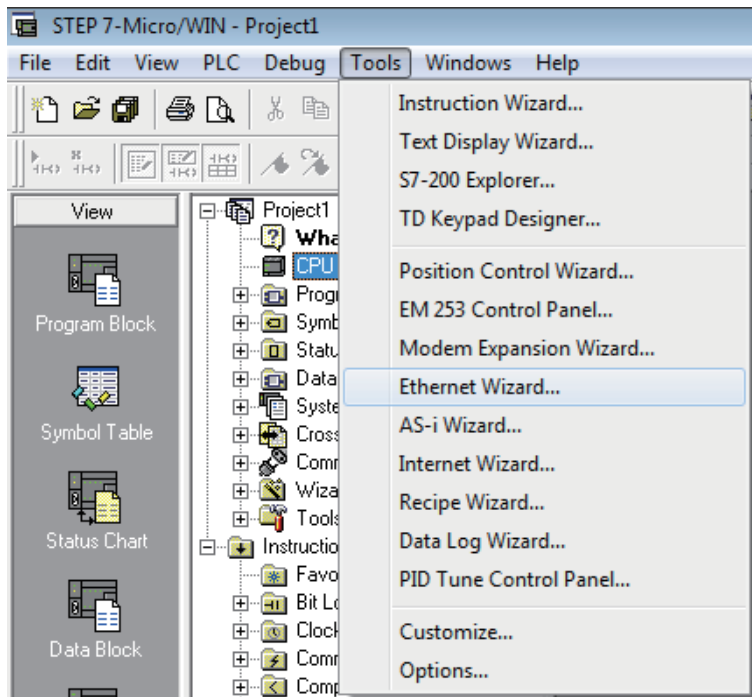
STEP 7-Micro/WIN - Project1

File Edit View PLC Debug Tools Windows Help

View

Program Block

Symbol Table

Status Chart

Data Block

Project1
Wha
CPU
Progr
Symb
Statu
Data
Syste
Cross
Comr
Wiza
Tools
Instructio
Favo
Bit Lo
Clock
Comr
Comp

Instruction Wizard...
Text Display Wizard...
S7-200 Explorer...
TD Keypad Designer...
Position Control Wizard...
EM 253 Control Panel...
Modem Expansion Wizard...
Ethernet Wizard...
AS-i Wizard...
Internet Wizard...
Recipe Wizard...
Data Log Wizard...
PID Tune Control Panel...
Customize...
Options...